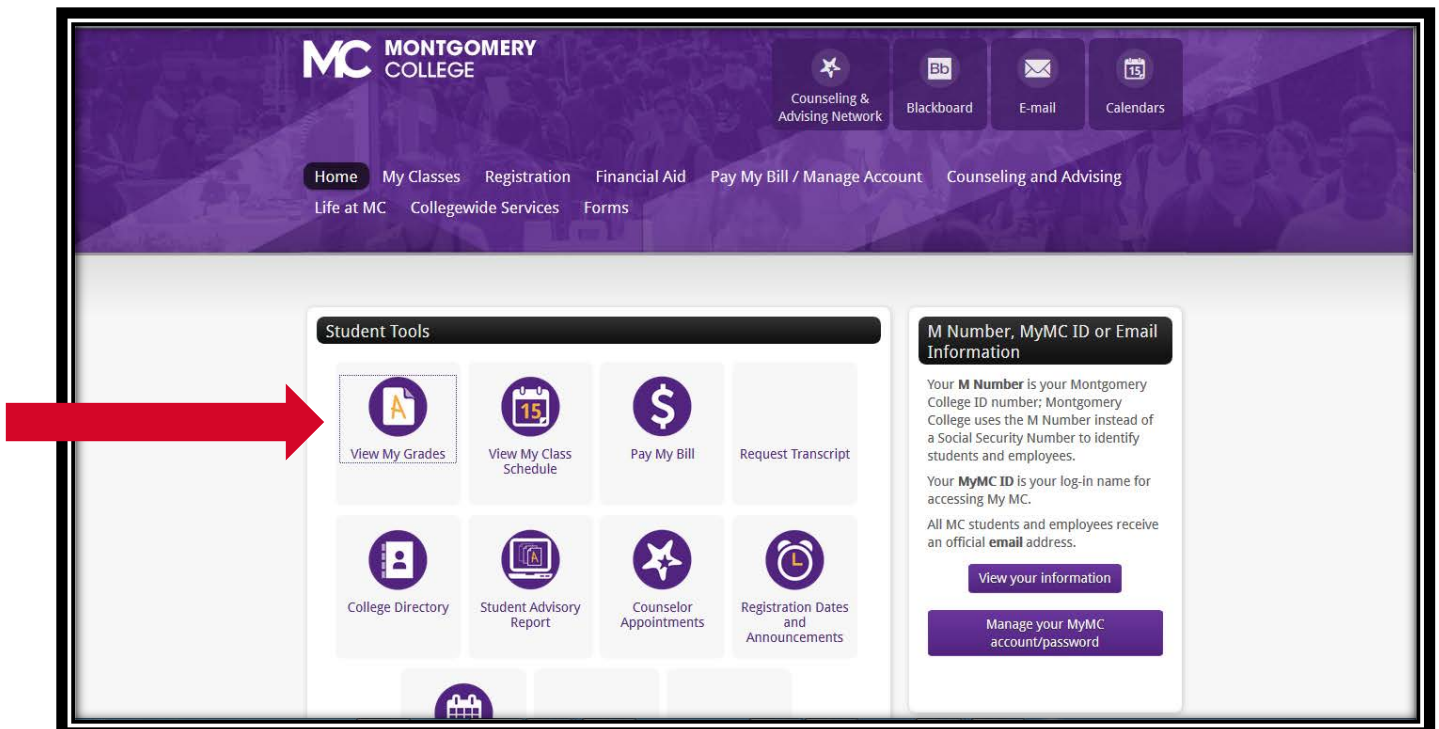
MC MONTGOMERY COLLEGE

Counseling & Advising Network

Bb Blackboard

E-mail

15 Calendars

Home My Classes Registration Financial Aid Pay My Bill / Manage Account Counseling and Advising Life at MC Collegewide Services Forms

Student Tools

A View My Grades

15 View My Class Schedule

$ Pay My Bill

Request Transcript

College Directory

Student Advisory Report

Counselor Appointments

Registration Dates and Announcements

M Number, MyMC ID or Email Information

Your **M Number** is your Montgomery College ID number; Montgomery College uses the M Number instead of a Social Security Number to identify students and employees.

Your **MyMC ID** is your log-in name for accessing My MC.

All MC students and employees receive an official **email** address.

View your information

Manage your MyMC account/password